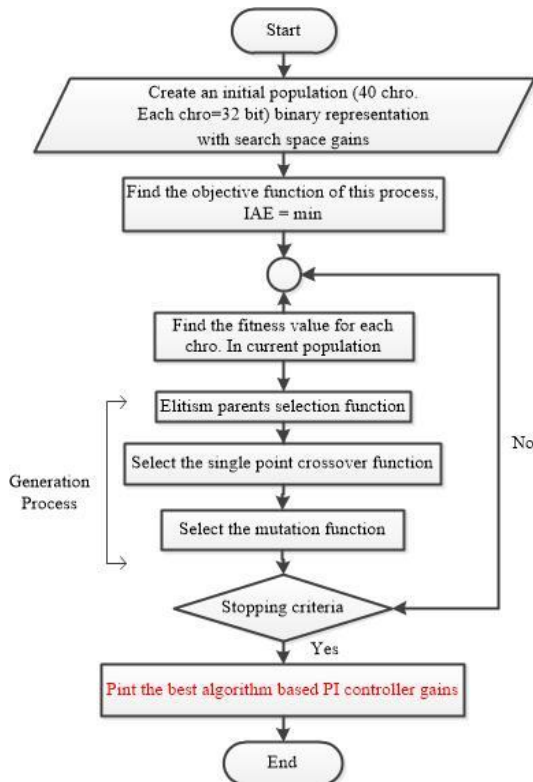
Start

Create an initial population (40 chro. Each chro=32 bit) binary representation with search space gains

Find the objective function of this process, IAE = min

Find the fitness value for each chro. In current population

Elitism parents selection function

Select the single point crossover function

Select the mutation function

Generation Process

No

Stopping criteria

Yes

Pint the best algorithm based PI controller gains

End